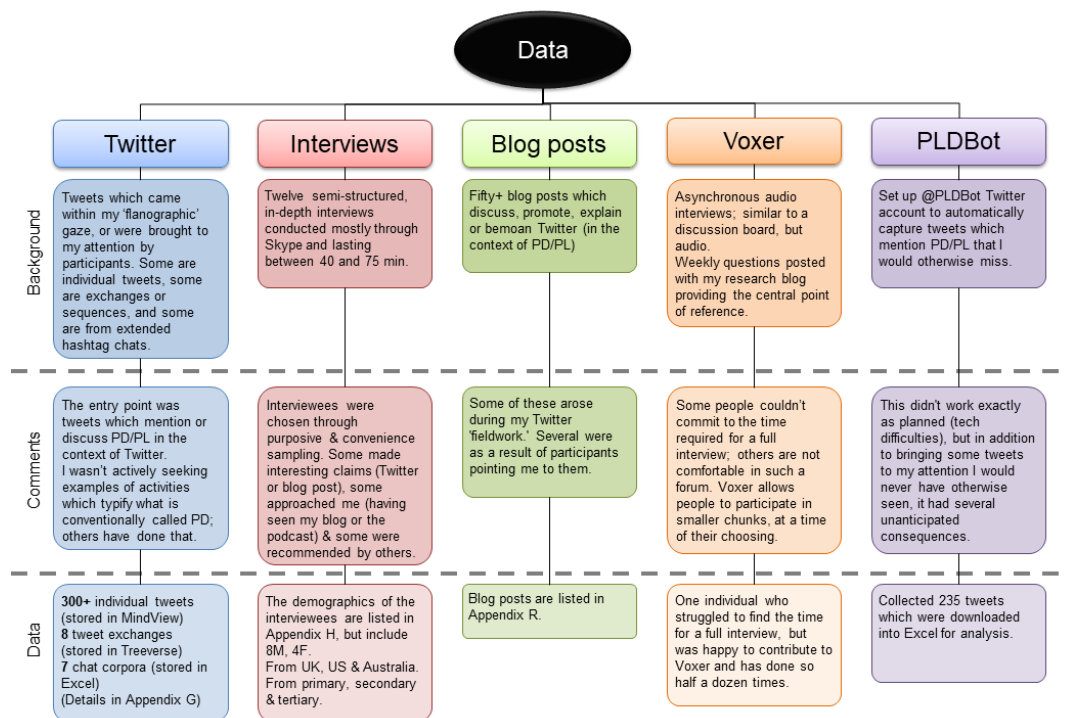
Data

Twitter

Interviews

Blog posts

Voxer

PLDBot

Background

Tweets which came within my 'flanographic' gaze, or were brought to my attention by participants. Some are individual tweets, some are exchanges or sequences, and some are from extended hashtag chats.

Twelve semi-structured, in-depth interviews conducted mostly through Skype and lasting between 40 and 75 min.

Fifty+ blog posts which discuss, promote, explain or bemoan Twitter (in the context of PD/PL)

Asynchronous audio interviews; similar to a discussion board, but audio.
Weekly questions posted with my research blog providing the central point of reference.

Set up @PLDBot Twitter account to automatically capture tweets which mention PD/PL that I would otherwise miss.

Comments

The entry point was tweets which mention or discuss PD/PL in the context of Twitter.
I wasn't actively seeking examples of activities which typify what is conventionally called PD; others have done that.

Interviewees were chosen through purposive & convenience sampling. Some made interesting claims (Twitter or blog post), some approached me (having seen my blog or the podcast) & some were recommended by others.

Some of these arose during my Twitter 'fieldwork.' Several were as a result of participants pointing me to them.

Some people couldn't commit to the time required for a full interview; others are not comfortable in such a forum. Voxer allows people to participate in smaller chunks, at a time of their choosing.

This didn't work exactly as planned (tech difficulties), but in addition to bringing some tweets to my attention I would never have otherwise seen, it had several unanticipated consequences.

Data

**300+** individual tweets (stored in MindView)
**8** tweet exchanges (stored in Treeverse)
**7** chat corpora (stored in Excel)
(Details in Appendix G)

The demographics of the interviewees are listed in Appendix H, but include 8M, 4F.
From UK, US & Australia.
From primary, secondary & tertiary.

Blog posts are listed in Appendix R.

One individual who struggled to find the time for a full interview, but was happy to contribute to Voxer and has done so half a dozen times.

Collected 235 tweets which were downloaded into Excel for analysis.